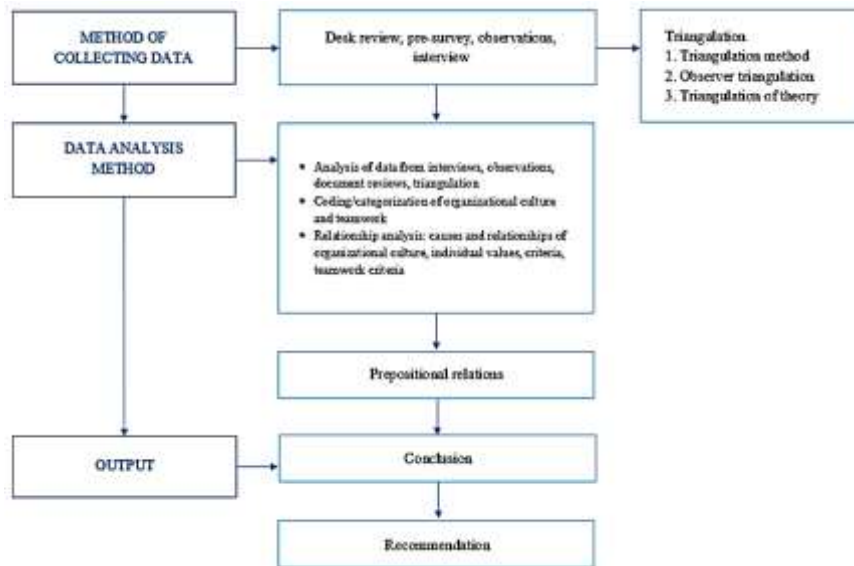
METHOD OF COLLECTING DATA

Desk review, pre-survey, observations, interview

Triangulation
1. Triangulation method
2. Observer triangulation
3. Triangulation of theory

DATA ANALYSIS METHOD

- Analysis of data from interviews, observations, document reviews, triangulation
- Coding/categorization of organizational culture and teamwork
- Relationship analysis: causes and relationships of organizational culture, individual values, criteria, teamwork criteria

Prepositional relations

OUTPUT

Conclusion

Recommendation